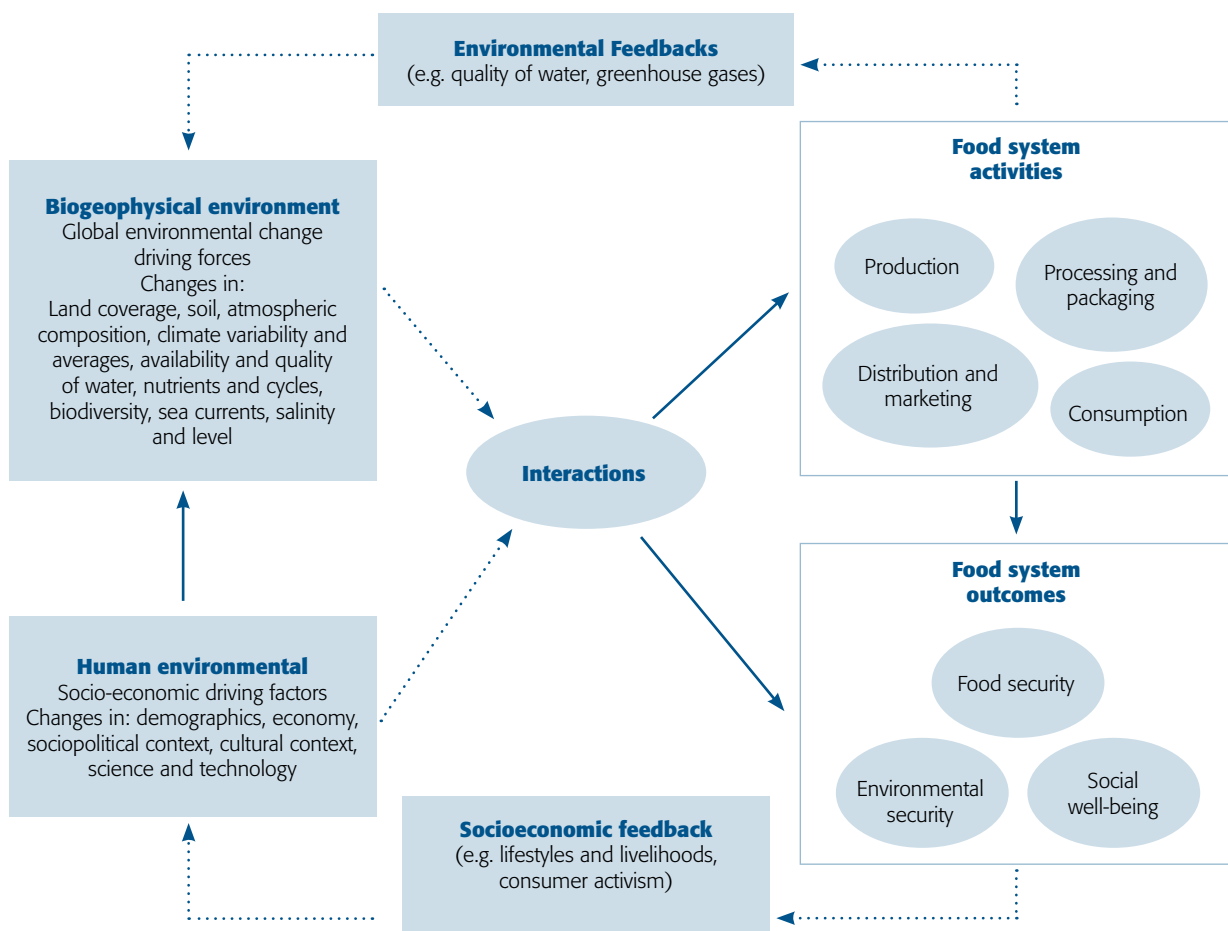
Environmental Feedbacks
(e.g. quality of water, greenhouse gases)

Biogeophysical environment
Global environmental change driving forces
Changes in:
Land coverage, soil, atmospheric composition, climate variability and averages, availability and quality of water, nutrients and cycles, biodiversity, sea currents, salinity and level

Food system activities

Production

Processing and packaging

Distribution and marketing

Consumption

Interactions

Food system outcomes

Food security

Environmental security

Social well-being

Human environmental
Socio-economic driving factors
Changes in: demographics, economy, sociopolitical context, cultural context, science and technology

Socioeconomic feedback
(e.g. lifestyles and livelihoods, consumer activism)